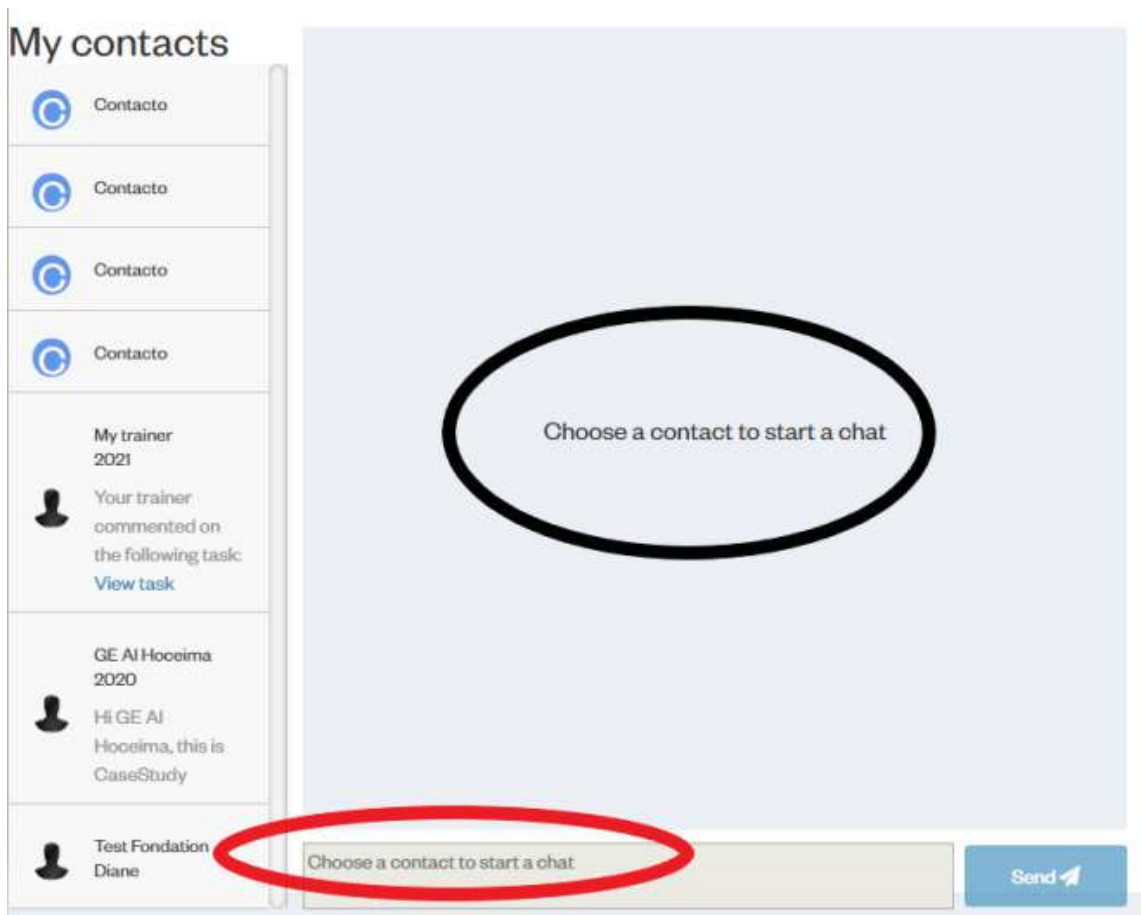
My contacts

Contacto

Contacto

Contacto

Contacto

My trainer
2021
Your trainer commented on the following task: View task

GE Al Hoceima
2020
Hi GE Al Hoceima, this is CaseStudy

Test Fondation Diane

Choose a contact to start a chat

Choose a contact to start a chat

Send